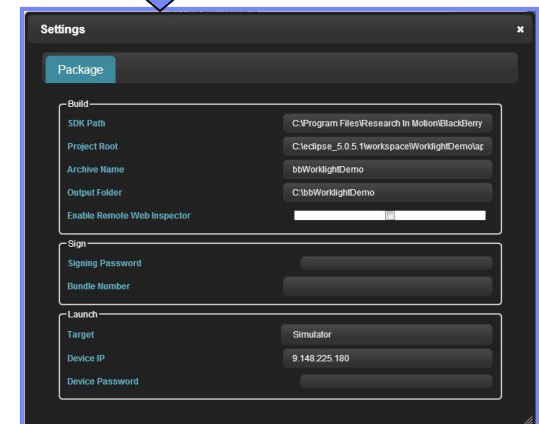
Settings

×

Package

Build

SDK Path C:\Program Files\Research In Motion\BlackBerry

Project Root C:\eclipse_5.0.5.1\workspace\WorklightDemo\ap

Archive Name bbWorklightDemo

Output Folder C:\bbWorklightDemo

Enable Remote Web Inspector

Sign

Signing Password

Bundle Number

Launch

Target Simulator

Device IP 9.148.225.180

Device Password